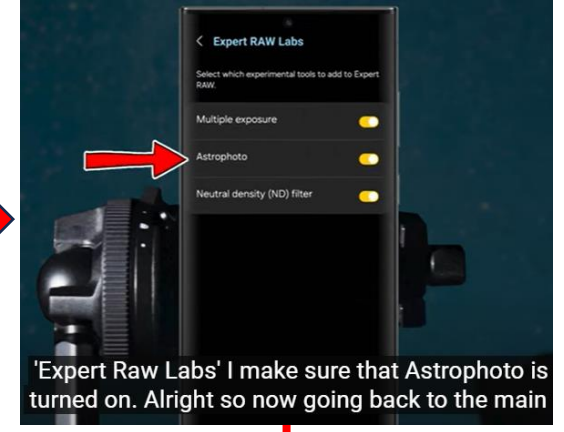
< Expert RAW Labs

Select which experimental tools to add to Expert RAW.

Multiple exposure

Astrophoto

Neutral density (ND) filter

'Expert Raw Labs' I make sure that Astrophoto is turned on. Alright so now going back to the main